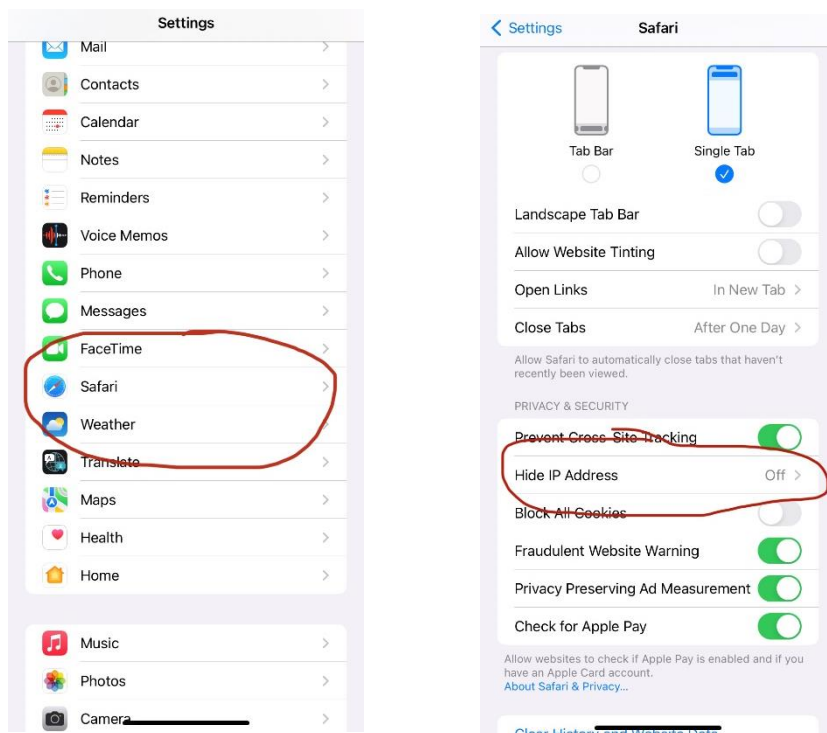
Settings

Mail

Contacts

Calendar

Notes

Reminders

Voice Memos

Phone

Messages

FaceTime

Safari

Weather

Translate

Maps

Health

Home

Music

Photos

Camera

< Settings Safari

Tab Bar

Single Tab

Landscape Tab Bar

Allow Website Tinting

Open Links In New Tab >

Close Tabs After One Day >

Allow Safari to automatically close tabs that haven't recently been viewed.

PRIVACY & SECURITY

Prevent Cross-Site Tracking

Hide IP Address Off >

Block All Cookies

Fraudulent Website Warning

Privacy Preserving Ad Measurement

Check for Apple Pay

Allow websites to check if Apple Pay is enabled and if you have an Apple Card account.
About Safari & Privacy...

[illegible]